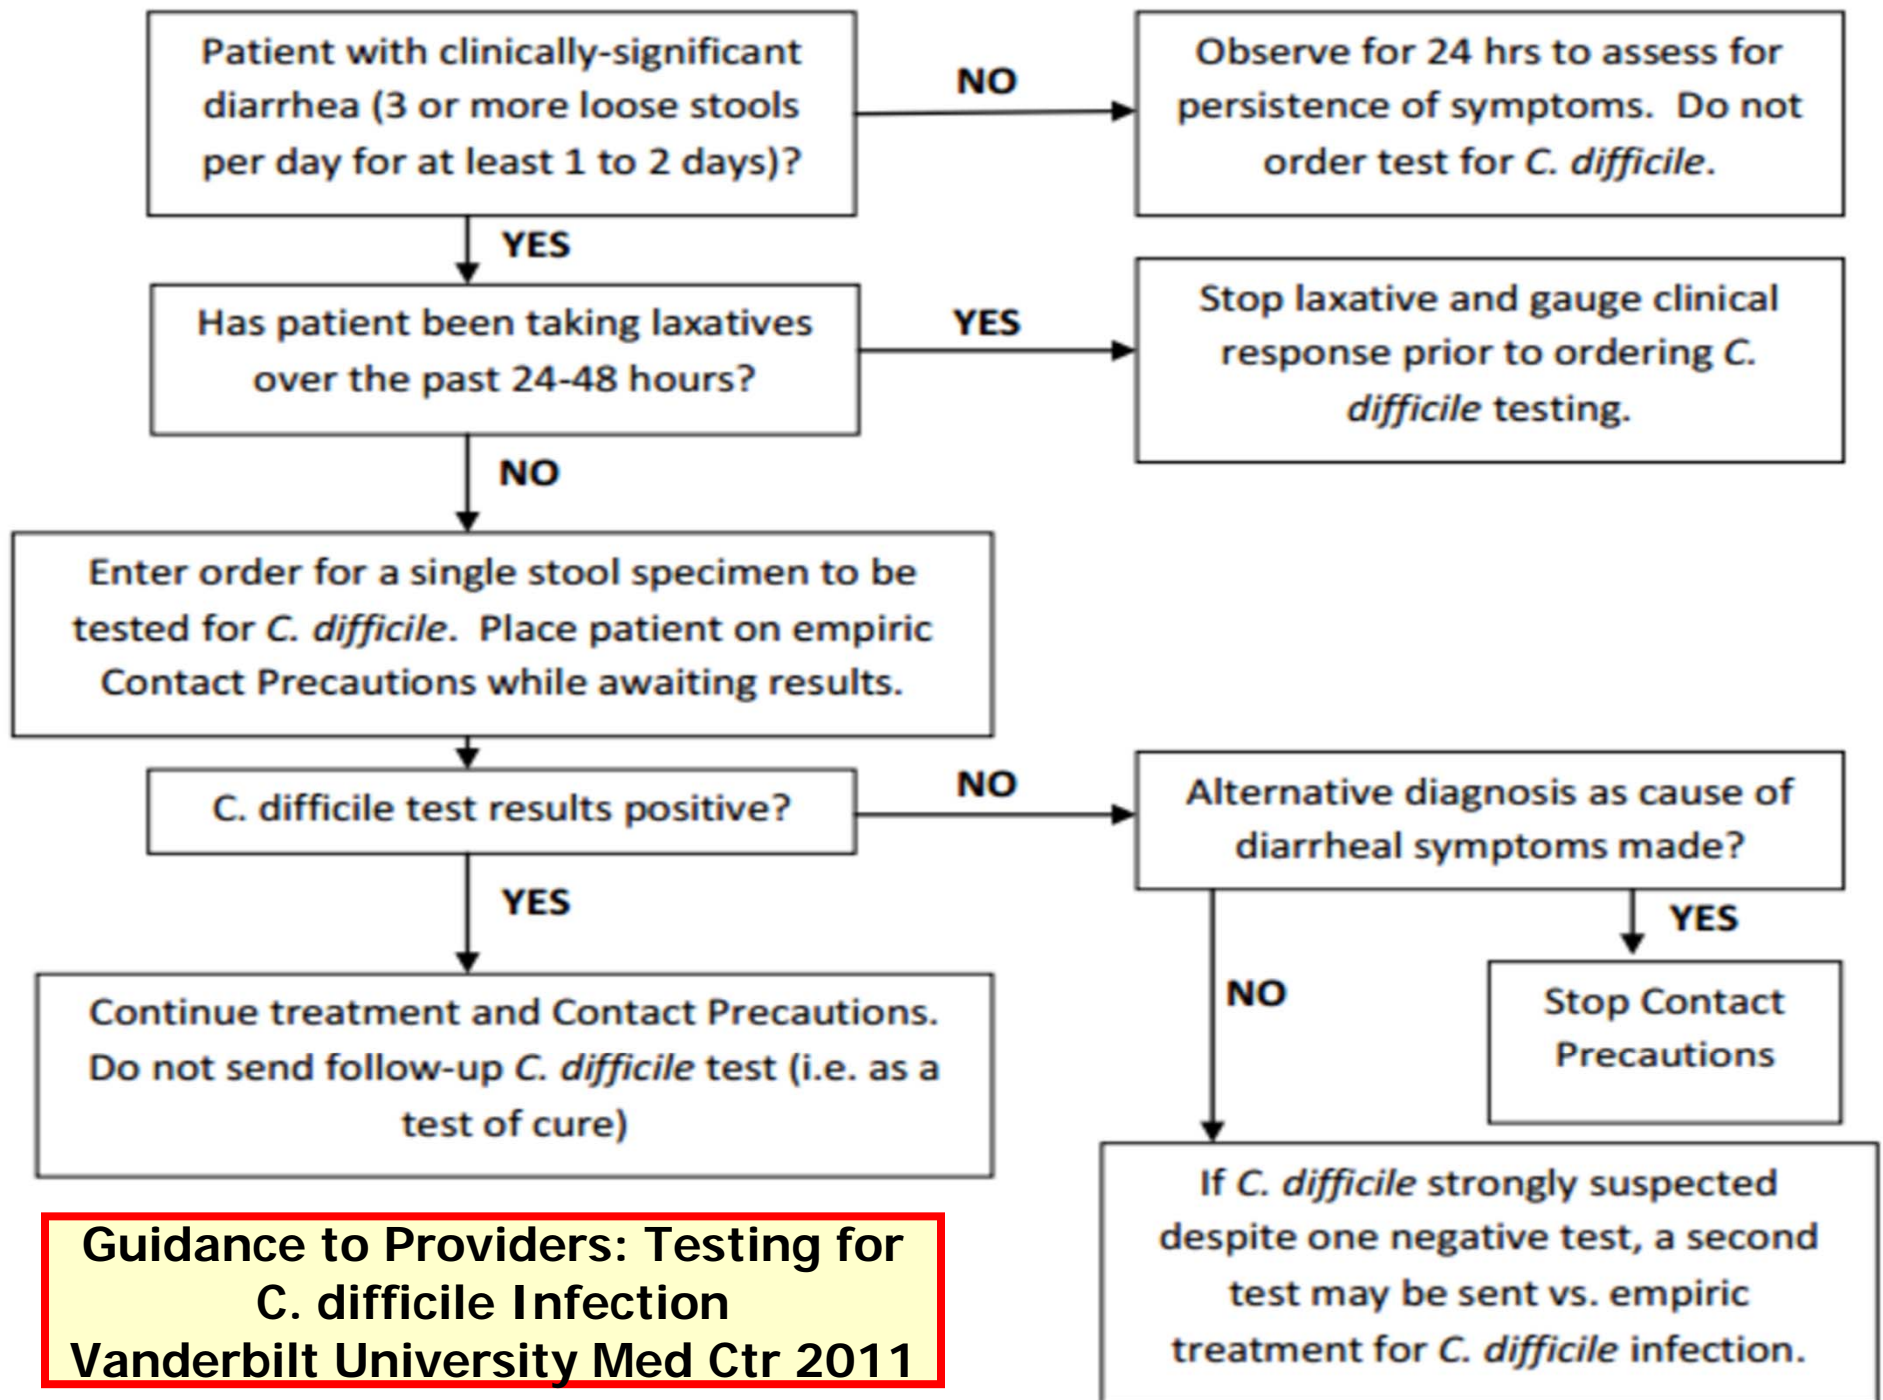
Patient with clinically-significant diarrhea (3 or more loose stools per day for at least 1 to 2 days)?

NO

Observe for 24 hrs to assess for persistence of symptoms. Do not order test for C. difficile.

YES

Has patient been taking laxatives over the past 24-48 hours?

YES

Stop laxative and gauge clinical response prior to ordering C. difficile testing.

NO

Enter order for a single stool specimen to be tested for C. difficile. Place patient on empiric Contact Precautions while awaiting results.

C. difficile test results positive?

NO

Alternative diagnosis as cause of diarrheal symptoms made?

YES

YES

Stop Contact Precautions

NO

Continue treatment and Contact Precautions. Do not send follow-up C. difficile test (i.e. as a test of cure)

If C. difficile strongly suspected despite one negative test, a second test may be sent vs. empiric treatment for C. difficile infection.

Guidance to Providers: Testing for C. difficile Infection
Vanderbilt University Med Ctr 2011